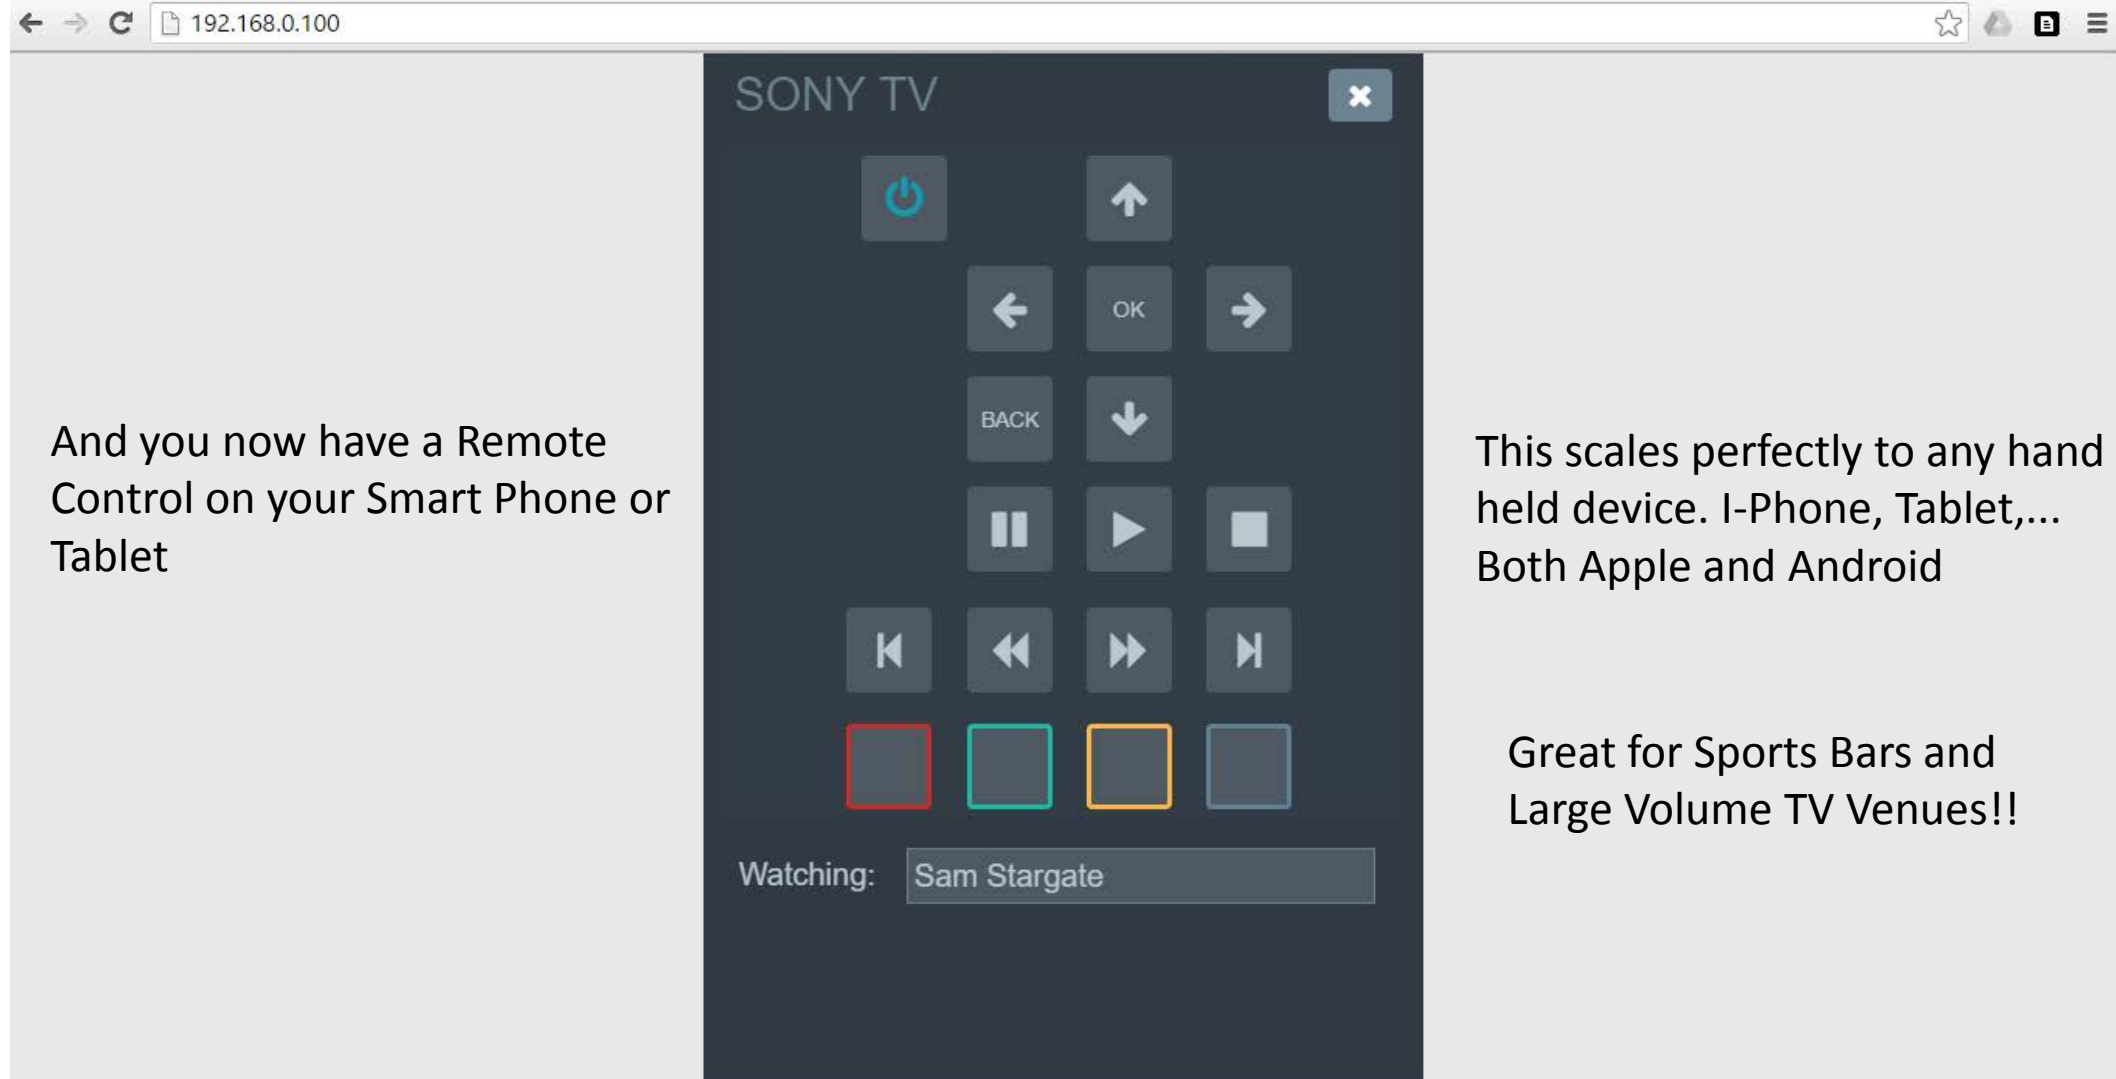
192.168.0.100

SONY TV

OK

BACK

Watching: Sam Stargate

And you now have a Remote Control on your Smart Phone or Tablet

This scales perfectly to any hand held device. I-Phone, Tablet,... Both Apple and Android

Great for Sports Bars and Large Volume TV Venues!!